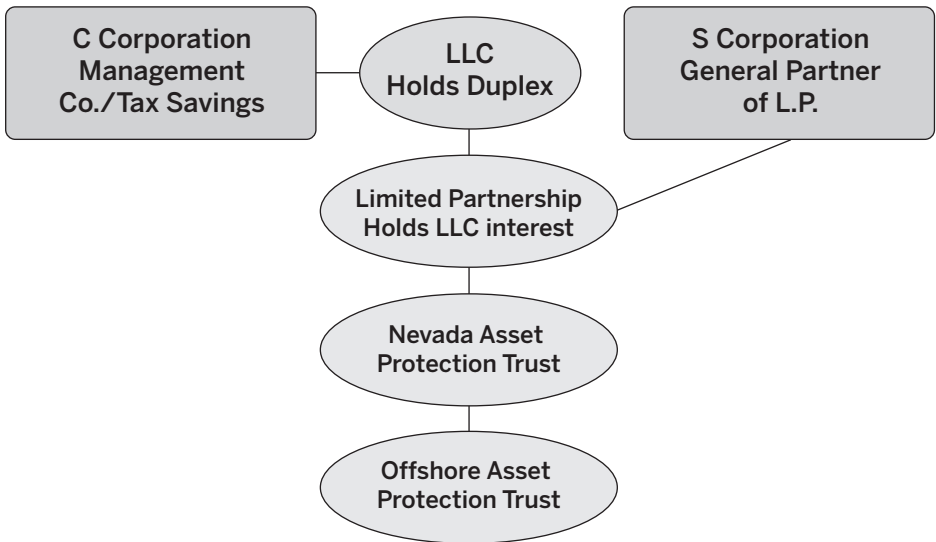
C Corporation Management Co./Tax Savings

LLC Holds Duplex

S Corporation General Partner of L.P.

Limited Partnership Holds LLC interest

Nevada Asset Protection Trust

Offshore Asset Protection Trust